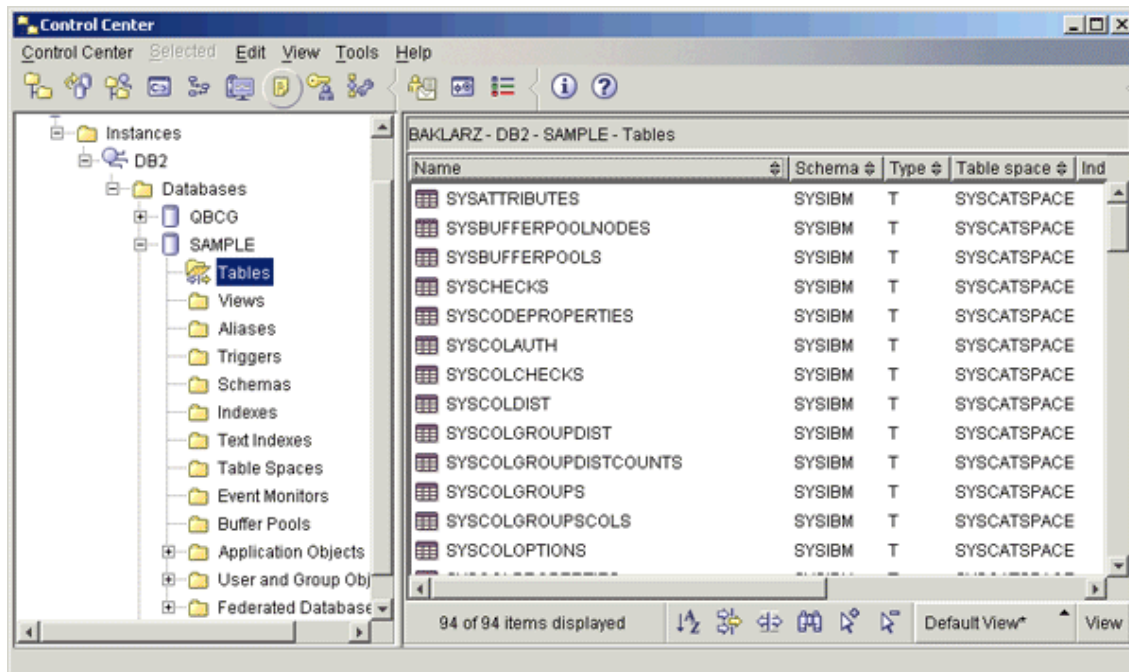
Control Center

Control Center Selected Edit View Tools Help

Instances
DB2
Databases
QBCG
SAMPLE
Tables
Views
Aliases
Triggers
Schemas
Indexes
Text Indexes
Table Spaces
Event Monitors
Buffer Pools
Application Objects
User and Group Obj
Federated Database

BAKLARZ - DB2 - SAMPLE - Tables

| Name | Schema | Type | Table space | Ind |
|---|---|---|---|---|
| SYSATTRIBUTES | SYSIBM | T | SYSCATSPACE | |
| SYSBUFFERPOOLNODES | SYSIBM | T | SYSCATSPACE | |
| SYSBUFFERPOOLS | SYSIBM | T | SYSCATSPACE | |
| SYSCHECKS | SYSIBM | T | SYSCATSPACE | |
| SYSCODEPROPERTIES | SYSIBM | T | SYSCATSPACE | |
| SYSCOLAUTH | SYSIBM | T | SYSCATSPACE | |
| SYSCOLCHECKS | SYSIBM | T | SYSCATSPACE | |
| SYSCOLDIST | SYSIBM | T | SYSCATSPACE | |
| SYSCOLGROUPDIST | SYSIBM | T | SYSCATSPACE | |
| SYSCOLGROUPDISTCOUNTS | SYSIBM | T | SYSCATSPACE | |
| SYSCOLGROUPS | SYSIBM | T | SYSCATSPACE | |
| SYSCOLGROUPSCOLS | SYSIBM | T | SYSCATSPACE | |
| SYSCOLOPTIONS | SYSIBM | T | SYSCATSPACE | |
| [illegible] | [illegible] | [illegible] | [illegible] | |

94 of 94 items displayed

Default View*

View